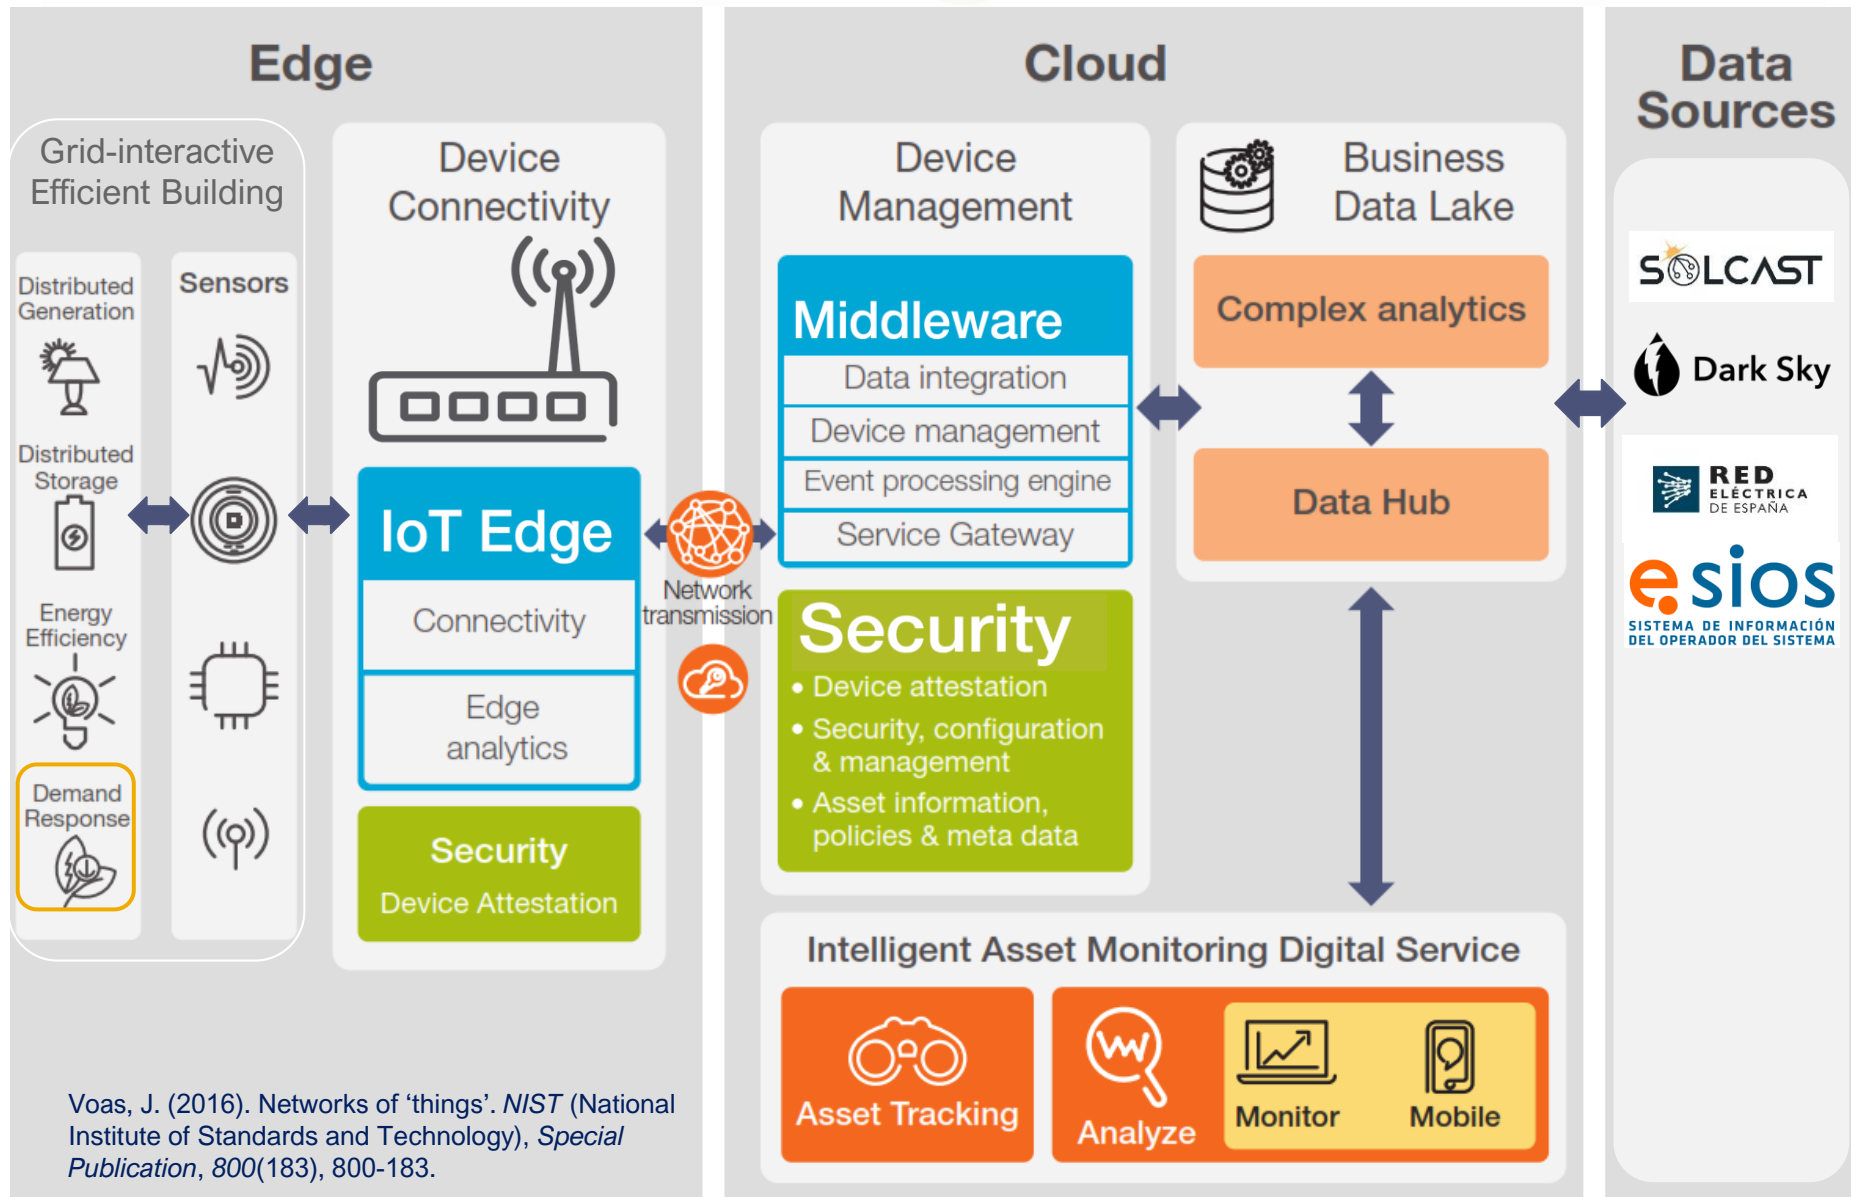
Edge

Grid-interactive Efficient Building

Distributed Generation

Distributed Storage

Energy Efficiency

Demand Response

Sensors

Device Connectivity

IoT Edge

Connectivity

Edge analytics

Security

Device Attestation

Network transmission

Cloud

Device Management

Middleware

Data integration

Device management

Event processing engine

Service Gateway

Security

• Device attestation

• Security, configuration & management

• Asset information, policies & meta data

Business Data Lake

Complex analytics

Data Hub

Intelligent Asset Monitoring Digital Service

Asset Tracking

Analyze

Monitor

Mobile

Data Sources

SOLCAST

Dark Sky

RED ELÉCTRICA DE ESPAÑA

esios

SISTEMA DE INFORMACIÓN DEL OPERADOR DEL SISTEMA

Voas, J. (2016). Networks of ‘things’. *NIST* (National Institute of Standards and Technology), *Special Publication*, *800*(183), 800-183.